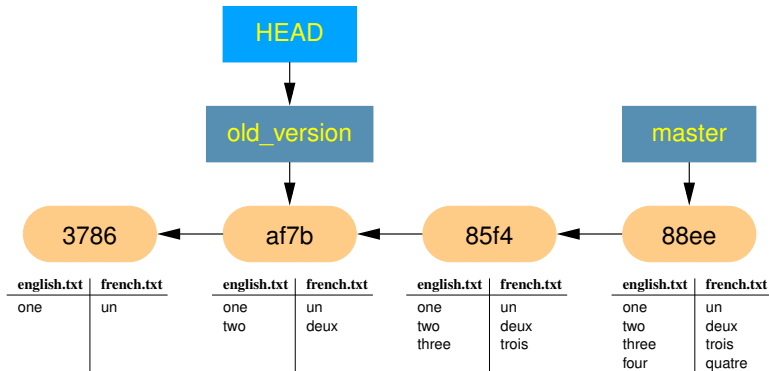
HEAD

old_version

master

3786

af7b

85f4

88ee

| english.txt | french.txt |
|---|---|
| one | un |

| english.txt | french.txt |
|---|---|
| one | un |
| two | deux |

| english.txt | french.txt |
|---|---|
| one | un |
| two | deux |
| three | trois |

| english.txt | french.txt |
|---|---|
| one | un |
| two | deux |
| three | trois |
| four | quatre |